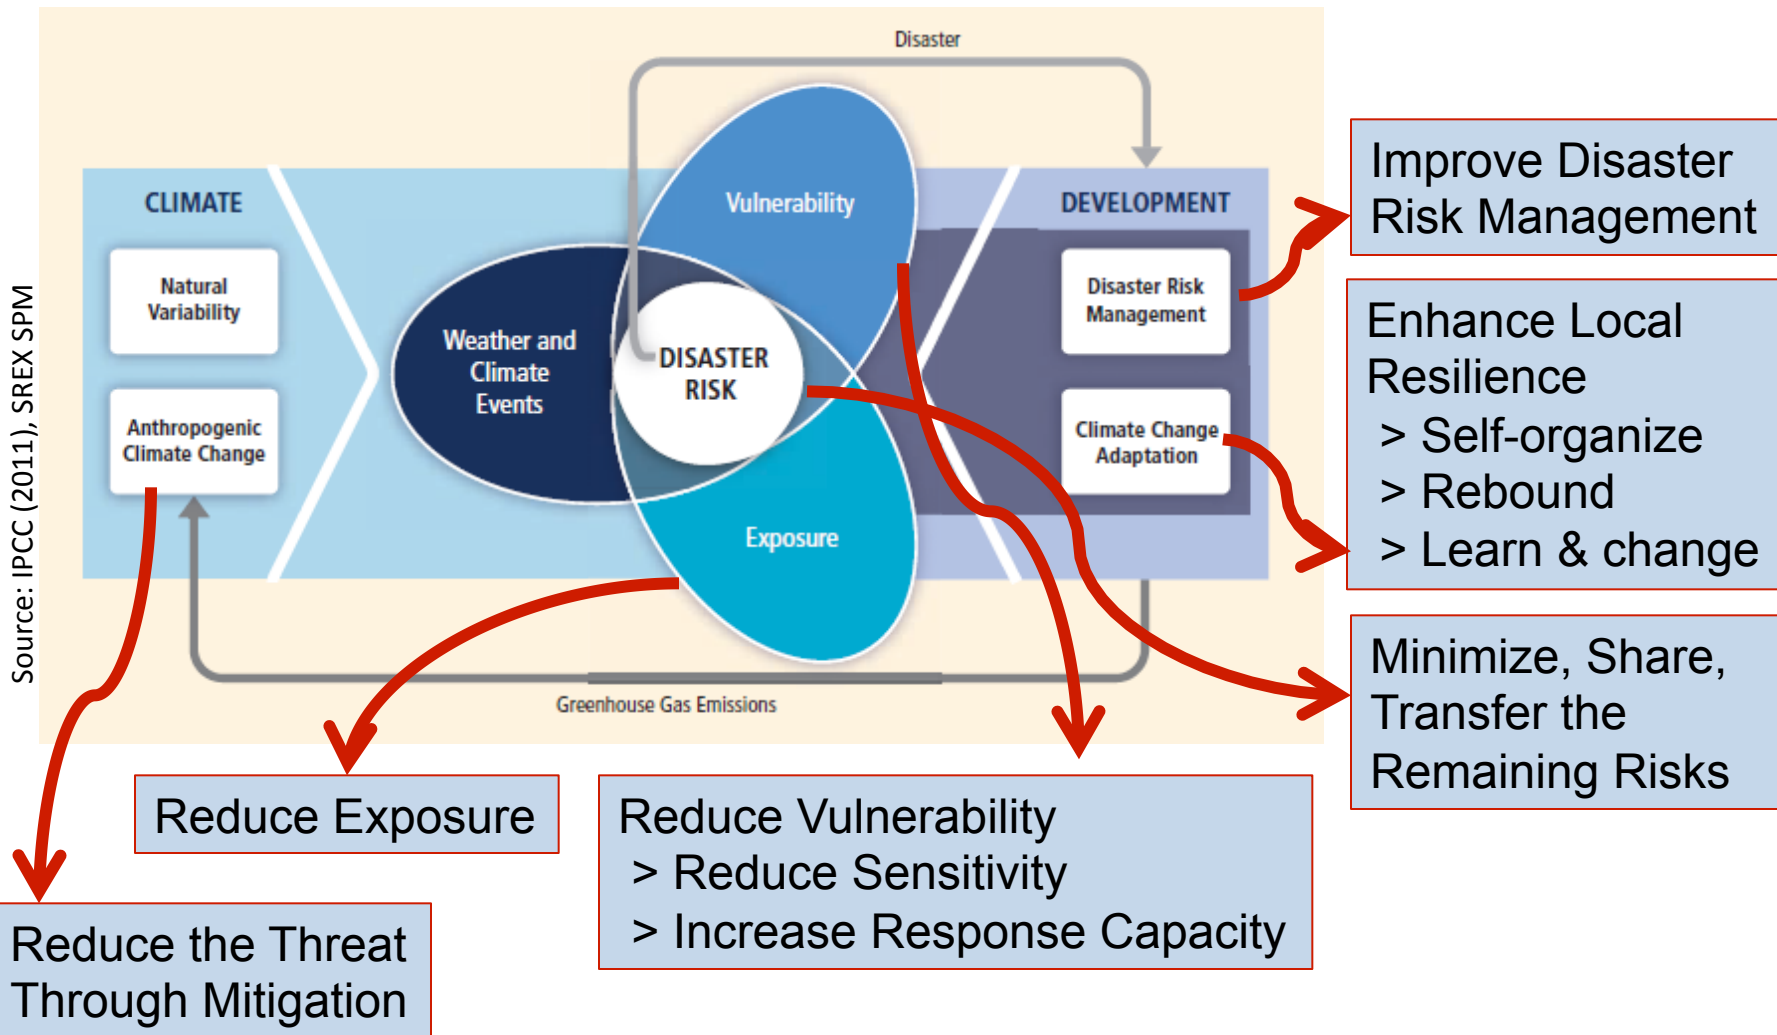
Source: IPCC (2011), SREX SPM

Disaster

CLIMATE

Natural Variability

Anthropogenic Climate Change

Weather and Climate Events

Vulnerability

DISASTER RISK

Exposure

DEVELOPMENT

Disaster Risk Management

Climate Change Adaptation

Greenhouse Gas Emissions

Improve Disaster Risk Management

Enhance Local Resilience
> Self-organize
> Rebound
> Learn & change

Minimize, Share, Transfer the Remaining Risks

Reduce Exposure

Reduce Vulnerability
> Reduce Sensitivity
> Increase Response Capacity

Reduce the Threat Through Mitigation